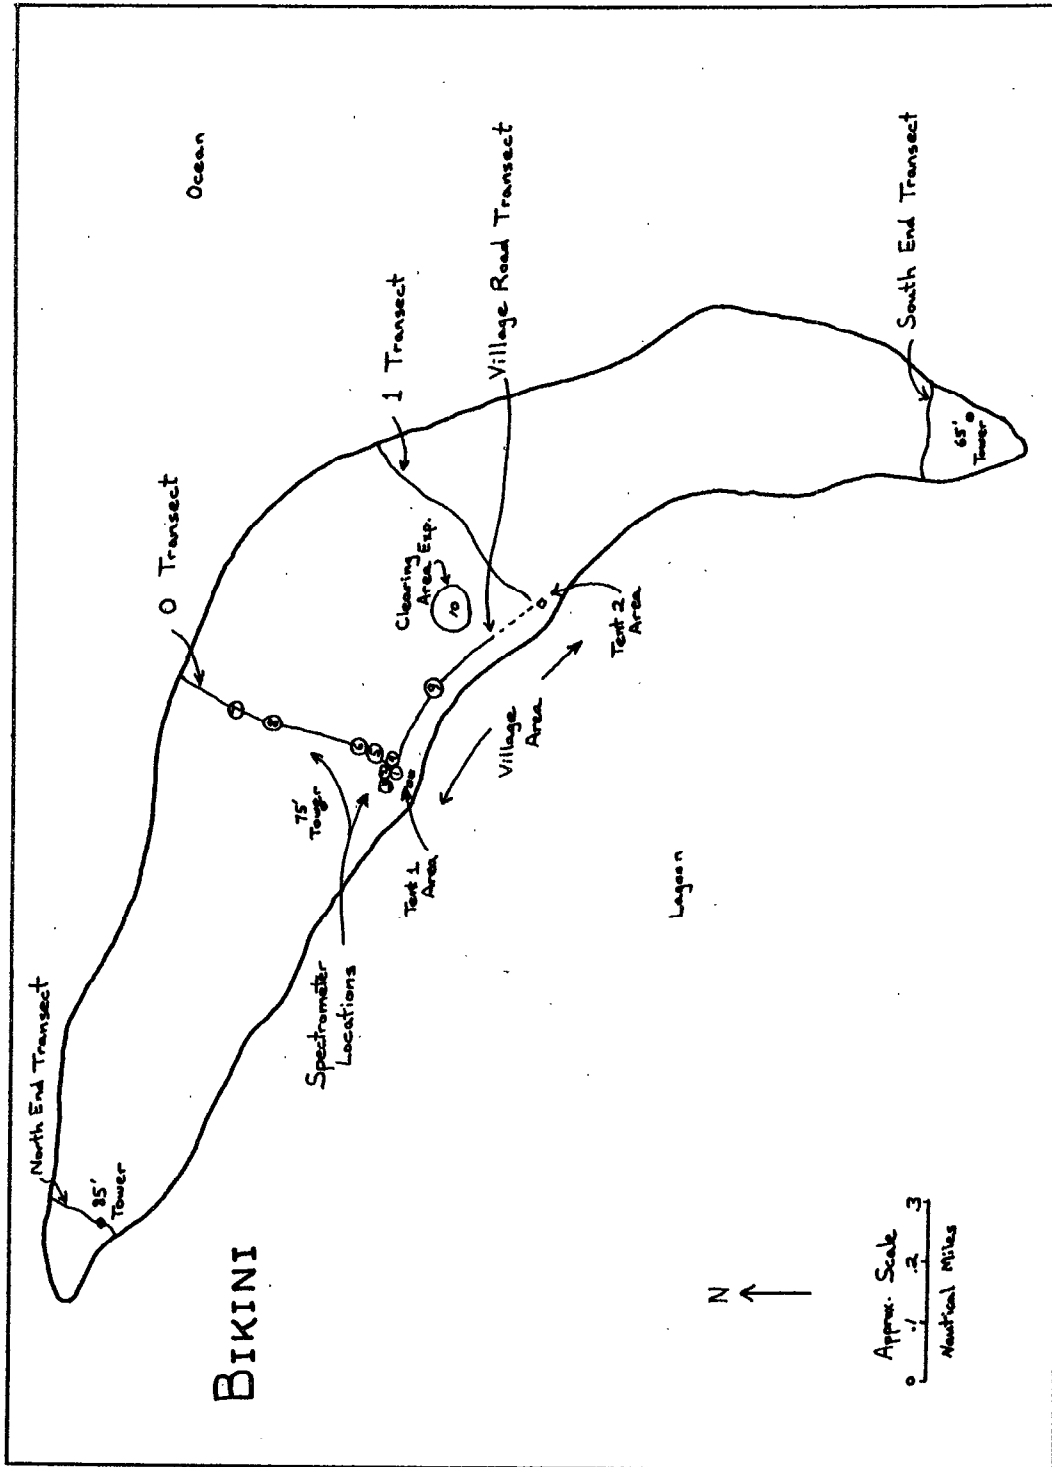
BIKINI

N

Approx. Scale
0 .1 .2 .3
Nautical Miles

North End Transect
85' Tower

Spectrometer Locations

75' Tower

Tent 1 Area

Lagoon

Village Area

Tent 2 Area

O Transect

Clearing Area Exp.

10

1 Transect

Village Road Transect

Ocean

South End Transect

65' Tower

7
8
6
5
4
3
2
1
9